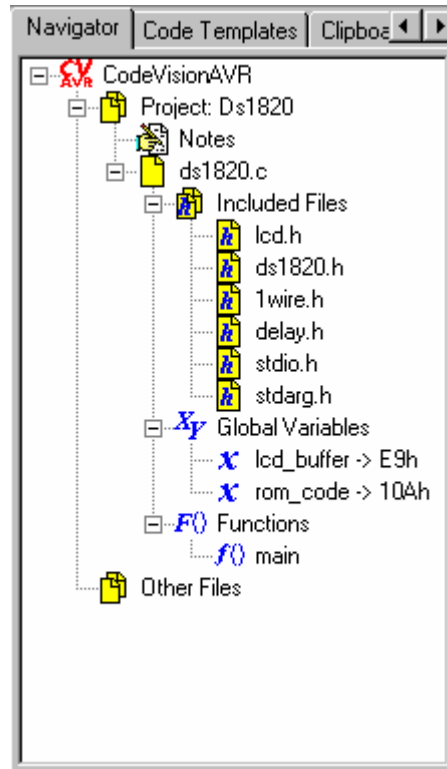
Navigator | Code Templates | Clipboa

CV AVR CodeVisionAVR
Project: Ds1820
Notes
ds1820.c
h Included Files
h lcd.h
h ds1820.h
h 1wire.h
h delay.h
h stdio.h
h stdarg.h
XY Global Variables
x lcd_buffer -> E9h
x rom_code -> 10Ah
F() Functions
f() main
Other Files